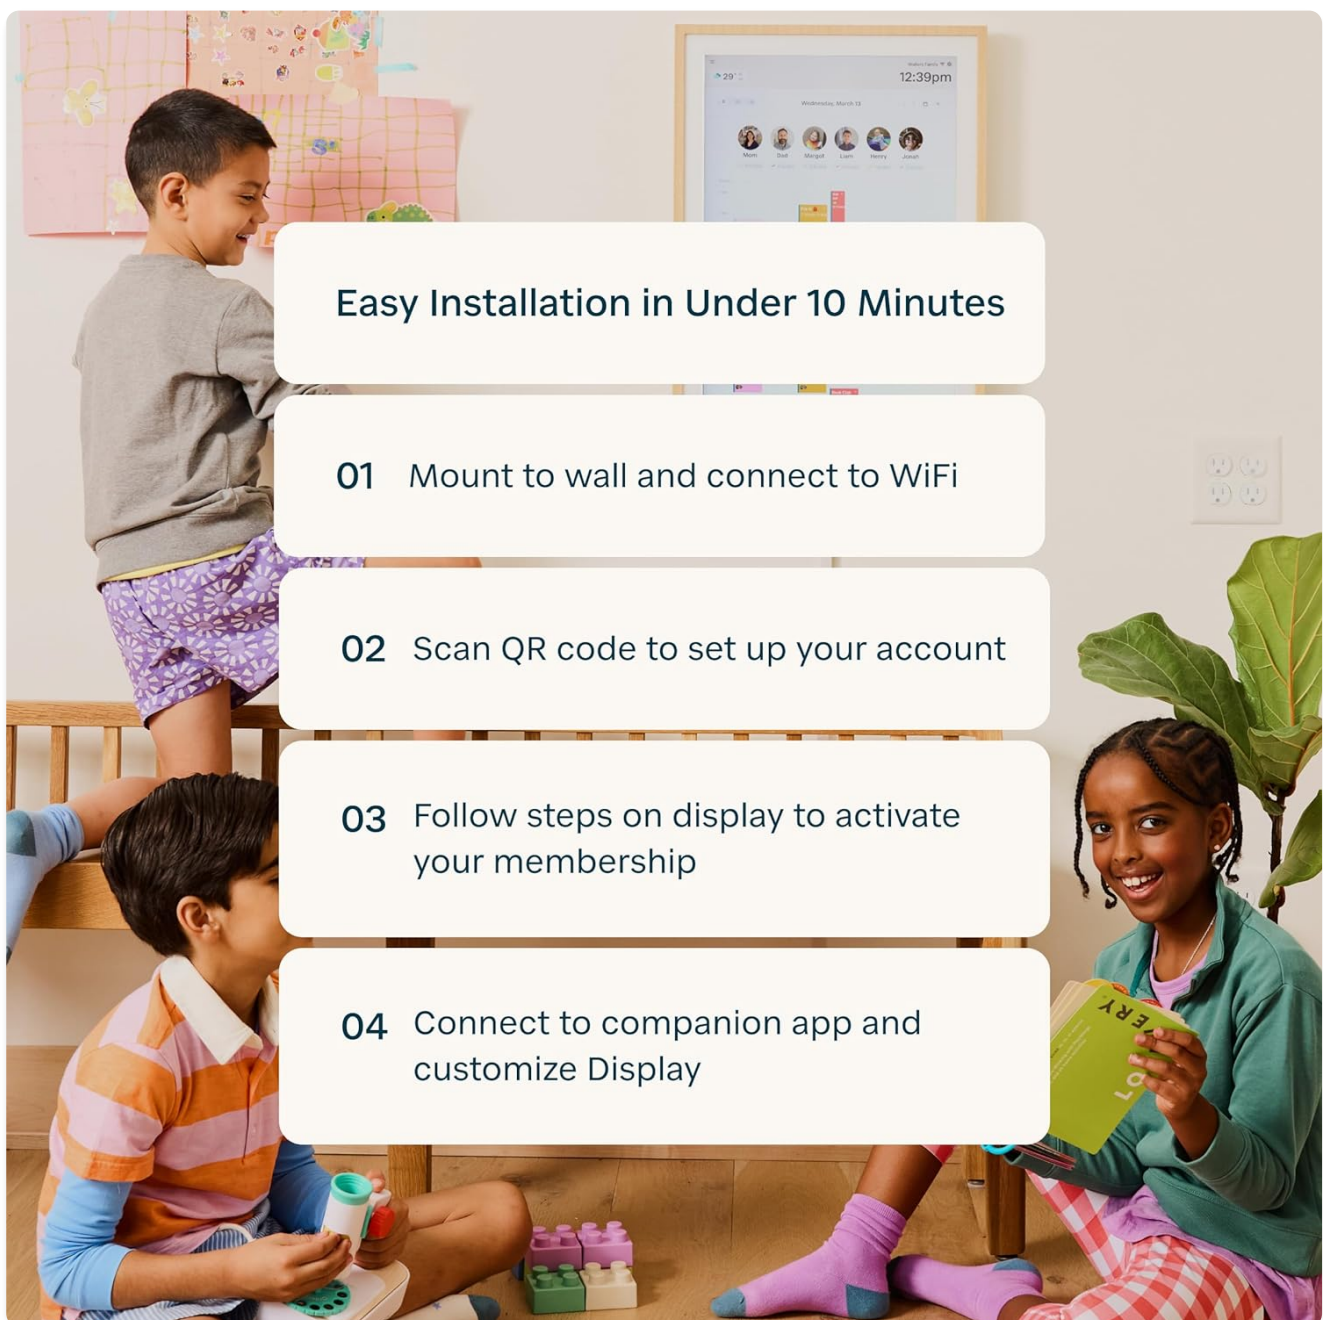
29°
12:39pm
Wednesday, March 13
Mom Dad Margot Liam Henry Jonah

Easy Installation in Under 10 Minutes

01 Mount to wall and connect to WiFi

02 Scan QR code to set up your account

03 Follow steps on display to activate your membership

04 Connect to companion app and customize Display

ERY
LO